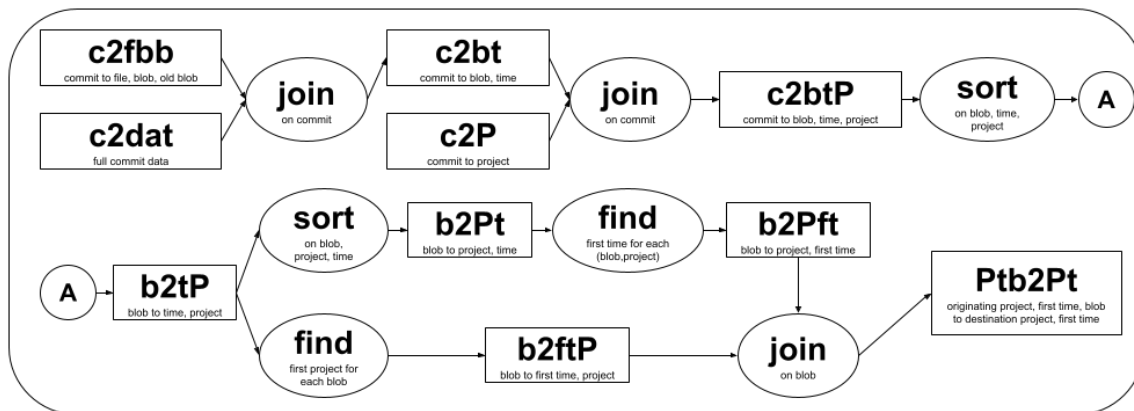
c2fbb
commit to file, blob, old blob

c2dat
full commit data

join
on commit

c2bt
commit to blob, time

c2P
commit to project

join
on commit

c2btP
commit to blob, time, project

sort
on blob, time, project

A

A

b2tP
blob to time, project

sort
on blob, project, time

b2Pt
blob to project, time

find
first time for each (blob,project)

b2Pft
blob to project, first time

find
first project for each blob

b2ftP
blob to first time, project

join
on blob

Ptb2Pt
originating project, first time, blob to destination project, first time